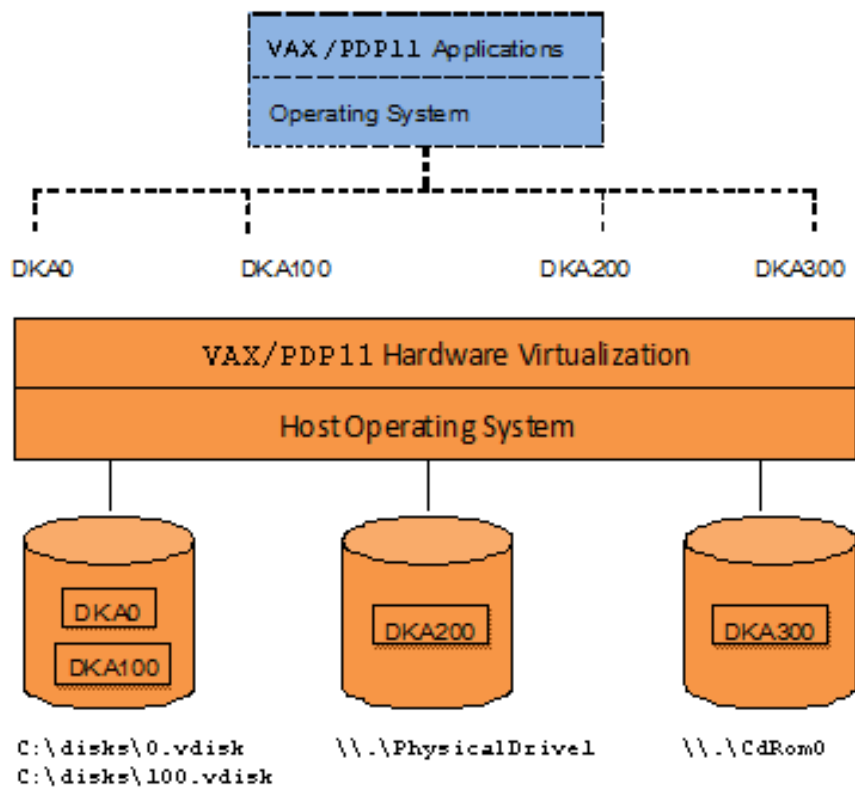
VAX/PDP11 Applications

Operating System

DKA0

DKA100

DKA200

DKA300

VAX/PDP11 Hardware Virtualization

Host Operating System

DKA0

DKA100

DKA200

DKA300

C:\disks\0.vdisk
C:\disks\100.vdisk

\\.\PhysicalDrive1

\\.\CdRom0